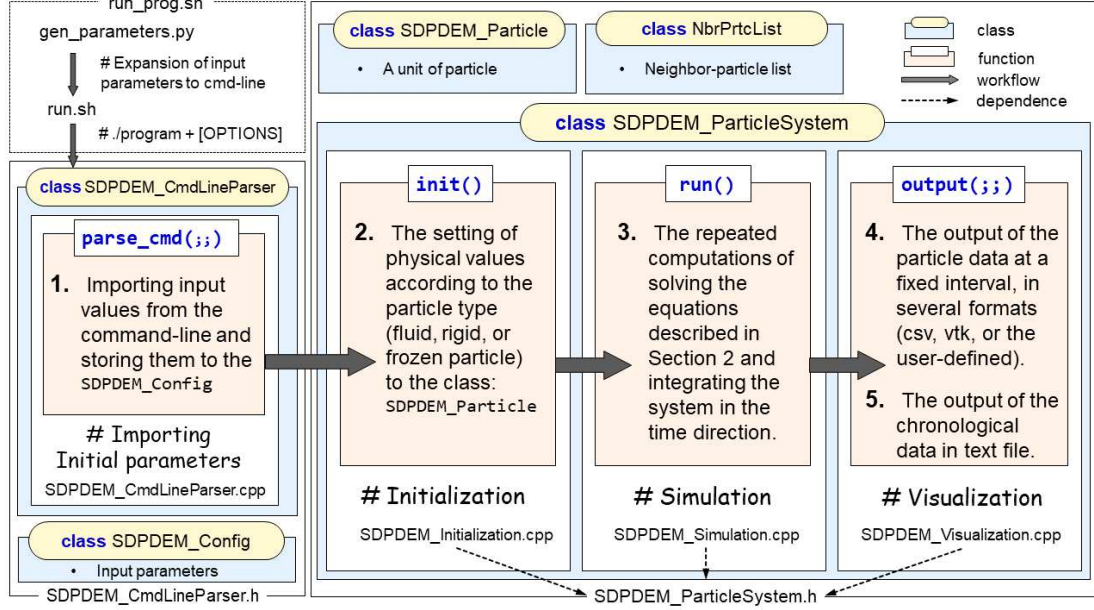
run_prog.sh

gen_parameters.py

# Expansion of input parameters to cmd-line

run.sh

# ./program + [OPTIONS]

class SDPDEM_CmdLineParser

parse_cmd(;;)

1. Importing input values from the command-line and storing them to the SDPDEM_Config

# Importing Initial parameters

SDPDEM_CmdLineParser.cpp

class SDPDEM_Config

• Input parameters

SDPDEM_CmdLineParser.h

class SDPDEM_Particle

• A unit of particle

class NbrPrtcList

• Neighbor-particle list

class

function

workflow

dependence

class SDPDEM_ParticleSystem

init()

2. The setting of physical values according to the particle type (fluid, rigid, or frozen particle) to the class: SDPDEM_Particle

# Initialization

SDPDEM_Initialization.cpp

run()

3. The repeated computations of solving the equations described in Section 2 and integrating the system in the time direction.

# Simulation

SDPDEM_Simulation.cpp

output(;;)

4. The output of the particle data at a fixed interval, in several formats (csv, vtk, or the user-defined).

5. The output of the chronological data in text file.

# Visualization

SDPDEM_Visualization.cpp

SDPDEM_ParticleSystem.h